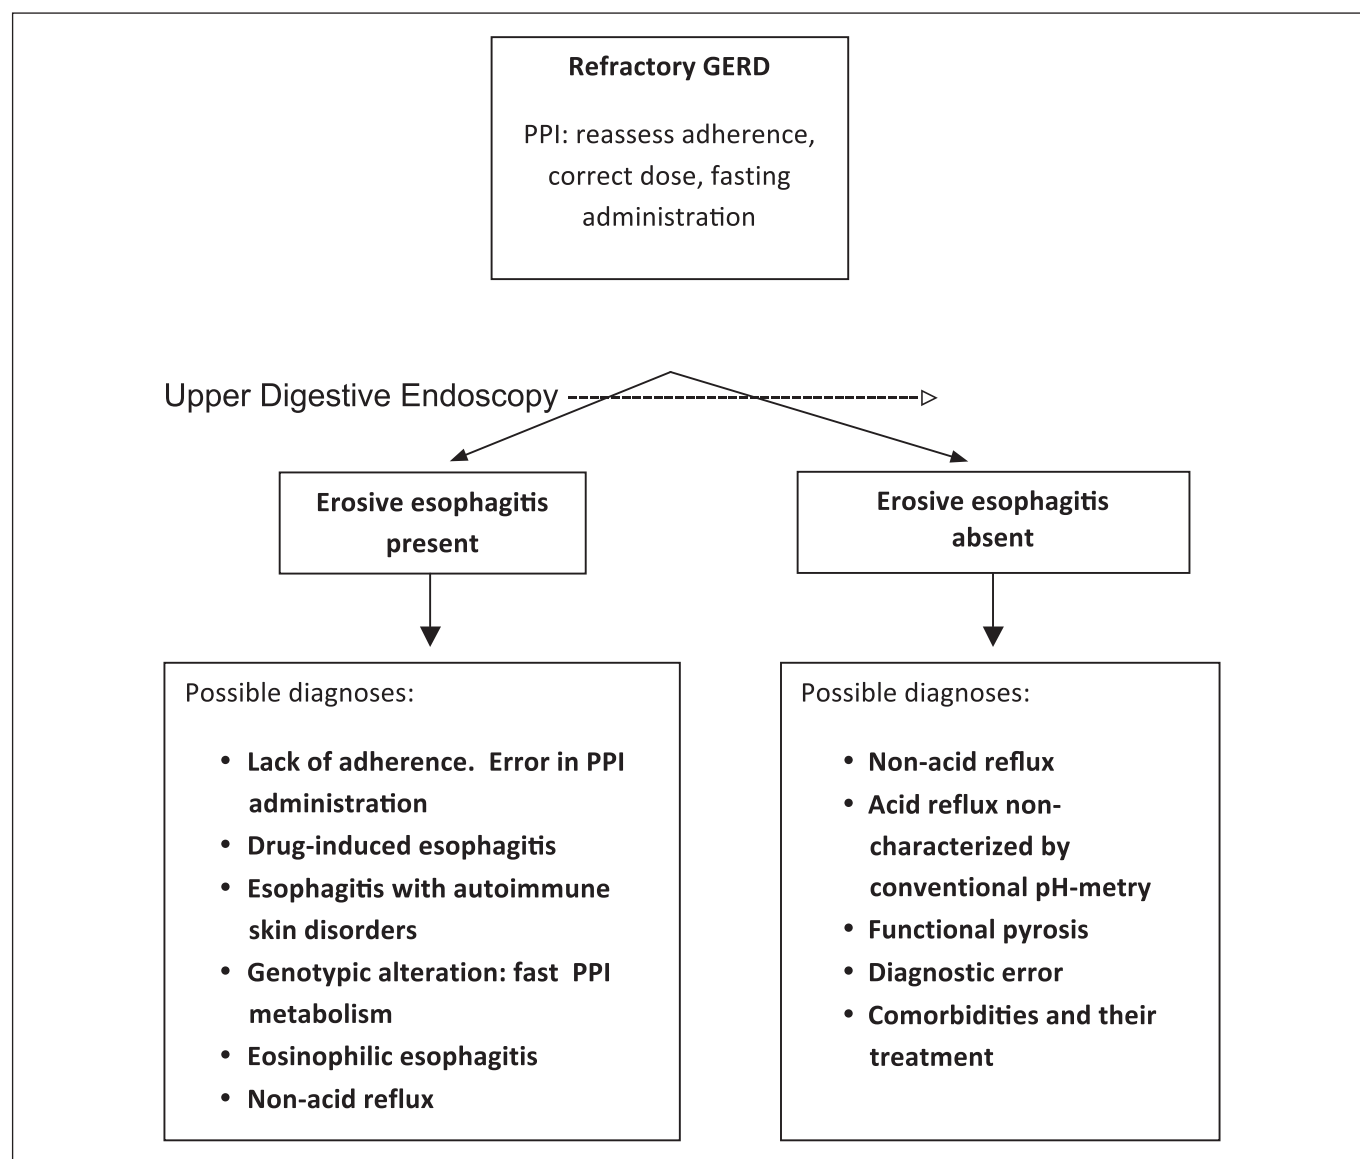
**Refractory GERD**

PPI: reassess adherence, correct dose, fasting administration

Upper Digestive Endoscopy

**Erosive esophagitis present**

**Erosive esophagitis absent**

Possible diagnoses:

- **Lack of adherence. Error in PPI administration**
- **Drug-induced esophagitis**
- **Esophagitis with autoimmune skin disorders**
- **Genotypic alteration: fast PPI metabolism**
- **Eosinophilic esophagitis**
- **Non-acid reflux**

Possible diagnoses:

- **Non-acid reflux**
- **Acid reflux non-characterized by conventional pH-metry**
- **Functional pyrosis**
- **Diagnostic error**
- **Comorbidities and their treatment**